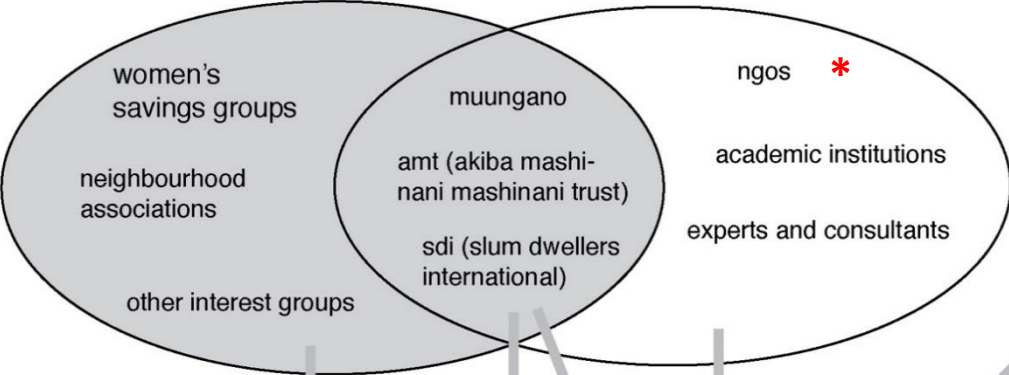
women's savings groups

neighbourhood associations

other interest groups

muungano

amt (akiba mashinani mashinani trust)

sdi (slum dwellers international)

ngos *

academic institutions

experts and consultants